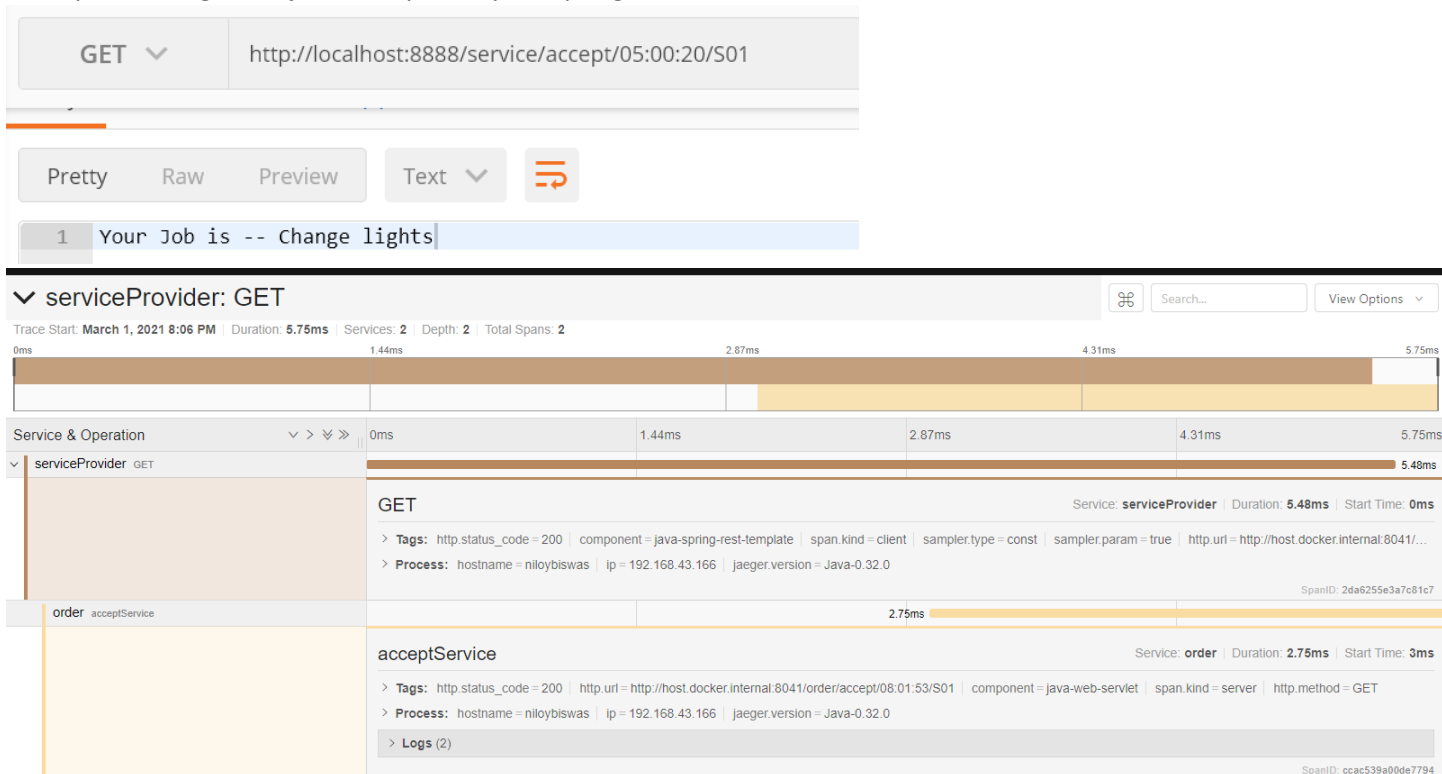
GET

http://localhost:8888/service/accept/05:00:20/S01

Pretty Raw Preview Text

1 Your Job is -- Change lights

serviceProvider: GET

Search...

View Options

Trace Start: March 1, 2021 8:06 PM | Duration: 5.75ms | Services: 2 | Depth: 2 | Total Spans: 2

0ms 1.44ms 2.87ms 4.31ms 5.75ms

Service & Operation

0ms 1.44ms 2.87ms 4.31ms 5.75ms

serviceProvider GET

5.48ms

GET

Service: serviceProvider | Duration: 5.48ms | Start Time: 0ms

Tags: http.status_code = 200 | component = java-spring-rest-template | span.kind = client | sampler.type = const | sampler.param = true | http.url = http://host.docker.internal:8041/...

Process: hostname = niloybiswas | ip = 192.168.43.166 | jaeger.version = Java-0.32.0

SpanID: 2da6255e3a7c81c7

order acceptService

2.75ms

acceptService

Service: order | Duration: 2.75ms | Start Time: 3ms

Tags: http.status_code = 200 | http.url = http://host.docker.internal:8041/order/accept/08:01:53/S01 | component = java-web-servlet | span.kind = server | http.method = GET

Process: hostname = niloybiswas | ip = 192.168.43.166 | jaeger.version = Java-0.32.0

Logs (2)

SpanID: ccac539a00de7794